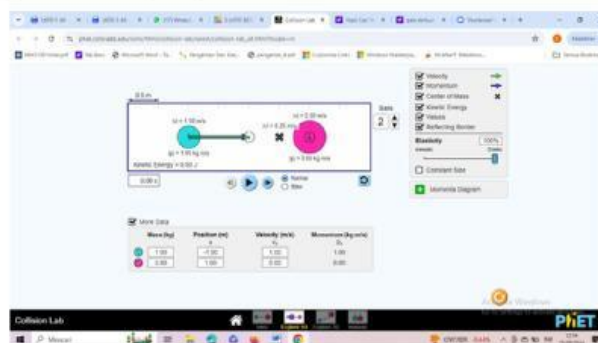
Collision Lab

0.5 m

v₁ = 1.00 m/s

v₂ = 0.00 m/s

v = 0.35 m/s

m₁ = 1.00 kg

m₂ = 3.00 kg

Kinetic Energy = 0.50 J

0.00 s

Normal

Slow

Balls

2

Velocity

Momentum

Center of Mass

Kinetic Energy

Values

Reflecting Border

Elasticity

100%

Inelastic

Elastic

Constant Size

Momenta Diagram

More Data

| | Mass (kg) | Position (m) | Velocity (m/s) | Momentum (kg m/s) |
|---|---|---|---|---|
| | 1.00 | -1.00 | 1.00 | 1.00 |
| | 3.00 | 0.00 | 0.00 | 0.00 |

PhET